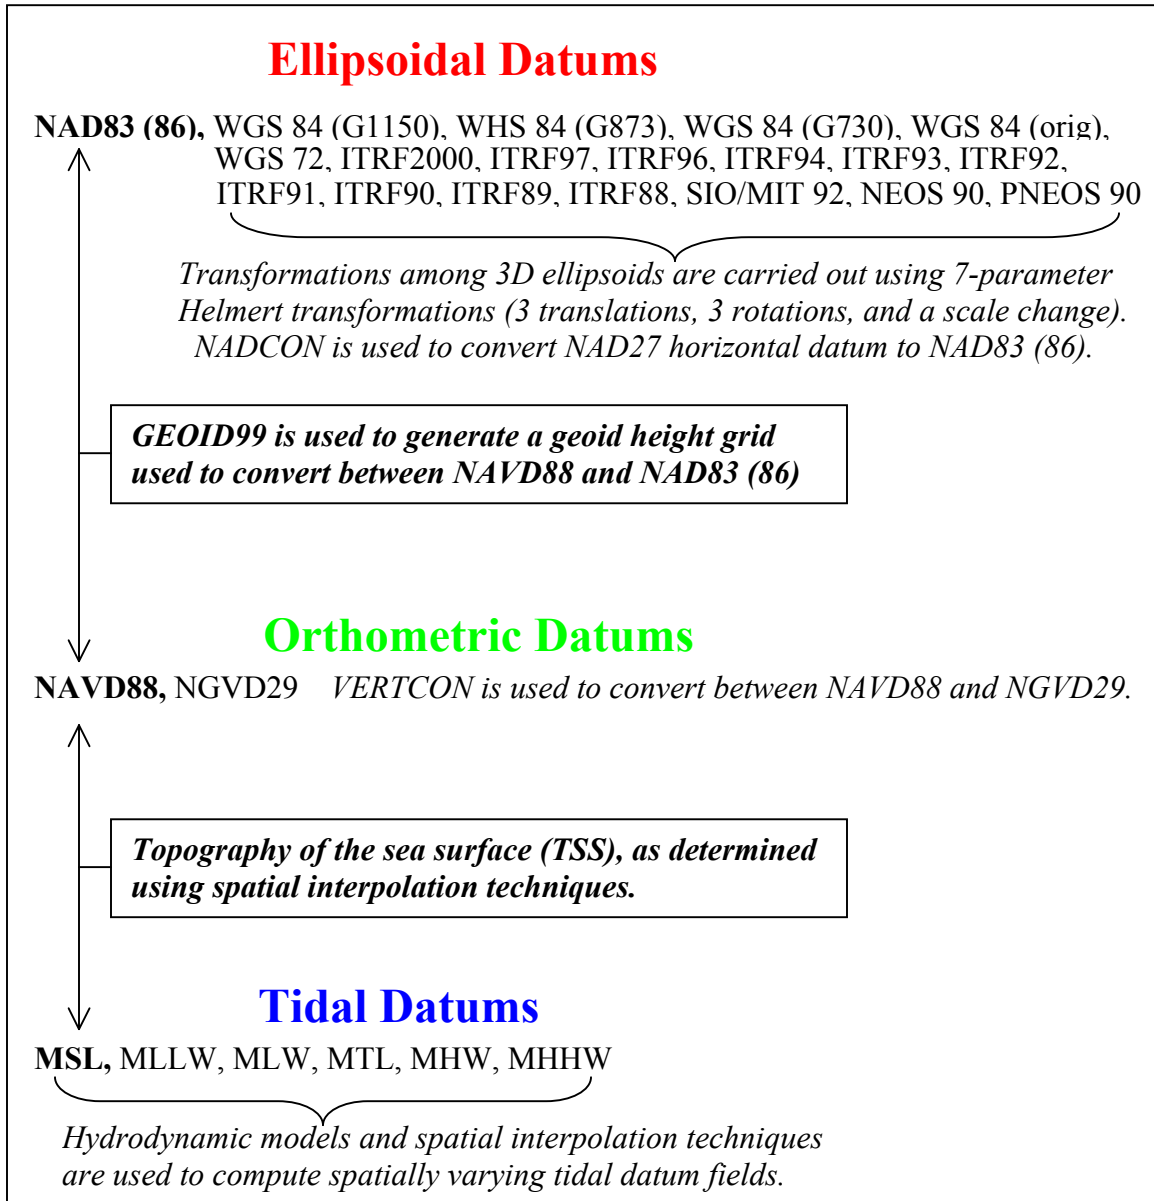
Ellipsoidal Datums

NAD83 (86), WGS 84 (G1150), WHS 84 (G873), WGS 84 (G730), WGS 84 (orig), WGS 72, ITRF2000, ITRF97, ITRF96, ITRF94, ITRF93, ITRF92, ITRF91, ITRF90, ITRF89, ITRF88, SIO/MIT 92, NEOS 90, PNEOS 90

Transformations among 3D ellipsoids are carried out using 7-parameter Helmert transformations (3 translations, 3 rotations, and a scale change). NADCON is used to convert NAD27 horizontal datum to NAD83 (86).

GEOID99 is used to generate a geoid height grid used to convert between NAVD88 and NAD83 (86)

Orthometric Datums

NAVD88, NGVD29 VERTCON is used to convert between NAVD88 and NGVD29.

Topography of the sea surface (TSS), as determined using spatial interpolation techniques.

Tidal Datums

MSL, MLLW, MLW, MTL, MHW, MHHW

Hydrodynamic models and spatial interpolation techniques are used to compute spatially varying tidal datum fields.